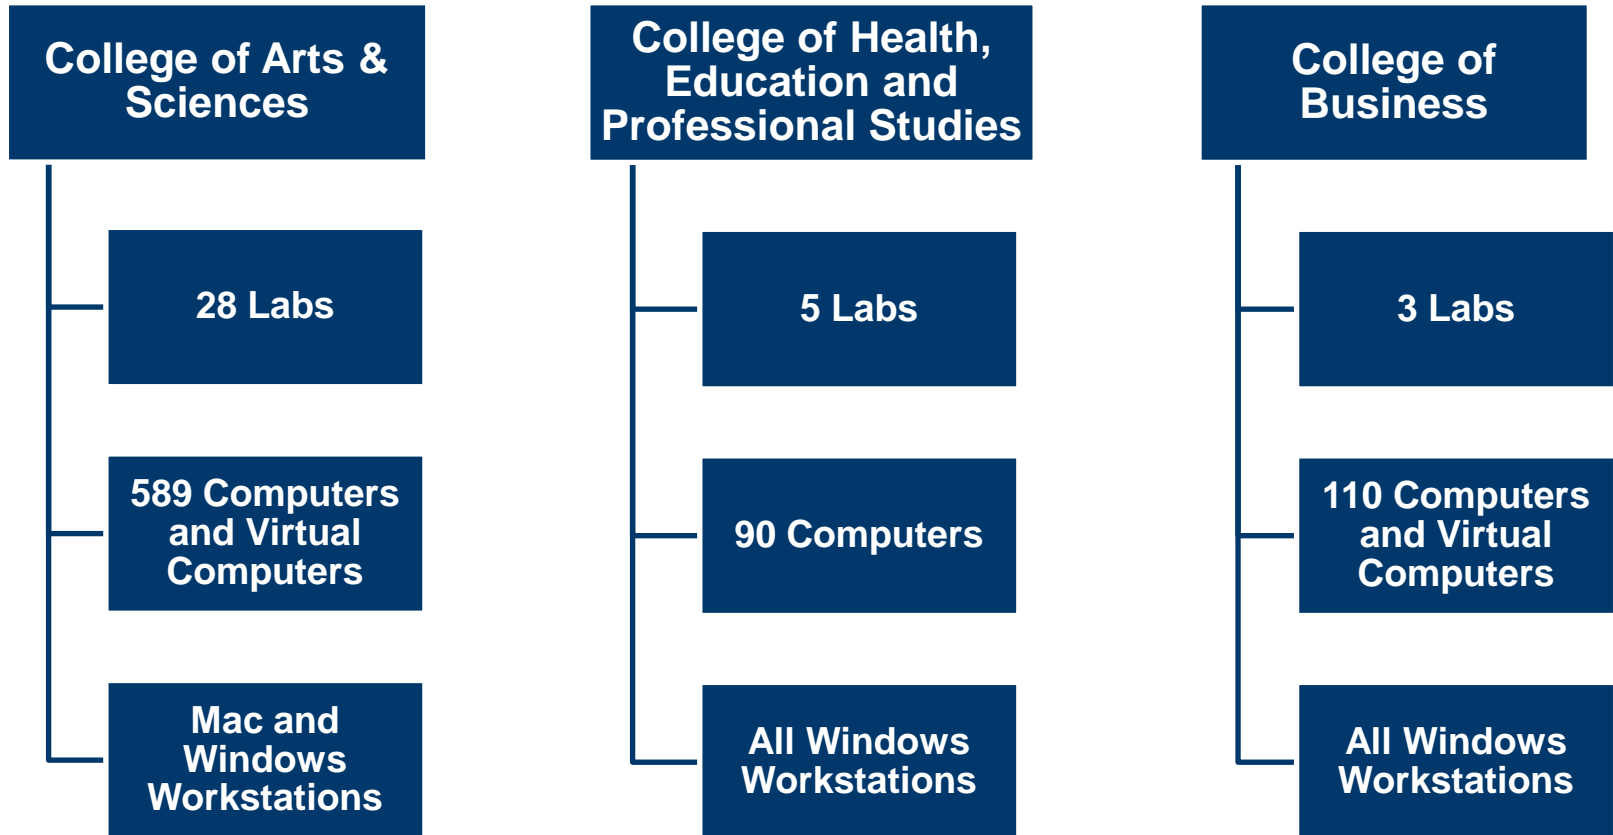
College of Arts & Sciences

28 Labs

589 Computers and Virtual Computers

Mac and Windows Workstations

College of Health, Education and Professional Studies

5 Labs

90 Computers

All Windows Workstations

College of Business

3 Labs

110 Computers and Virtual Computers

All Windows Workstations